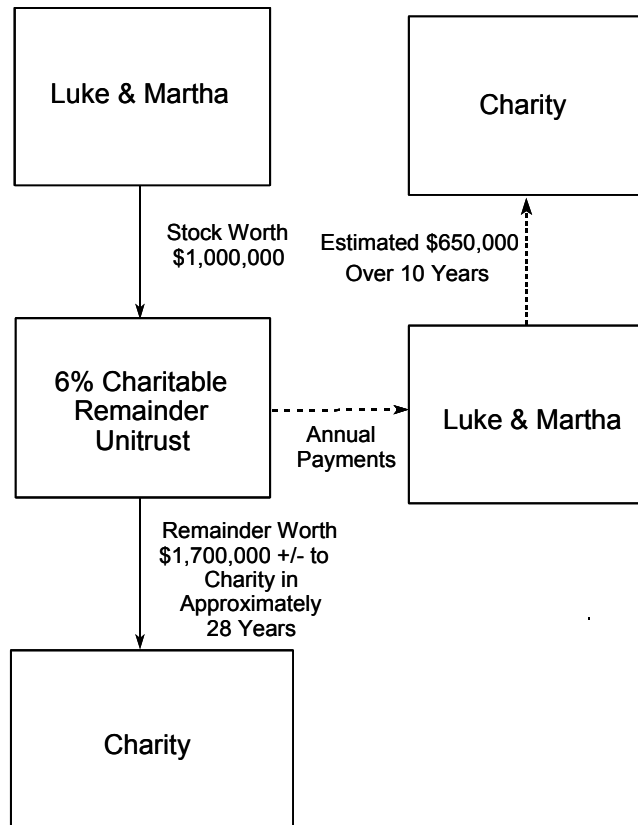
Luke & Martha

Charity

Stock Worth $1,000,000

Estimated $650,000 Over 10 Years

6% Charitable Remainder Unitrust

Annual Payments

Luke & Martha

Remainder Worth $1,700,000 +/- to Charity in Approximately 28 Years

Charity